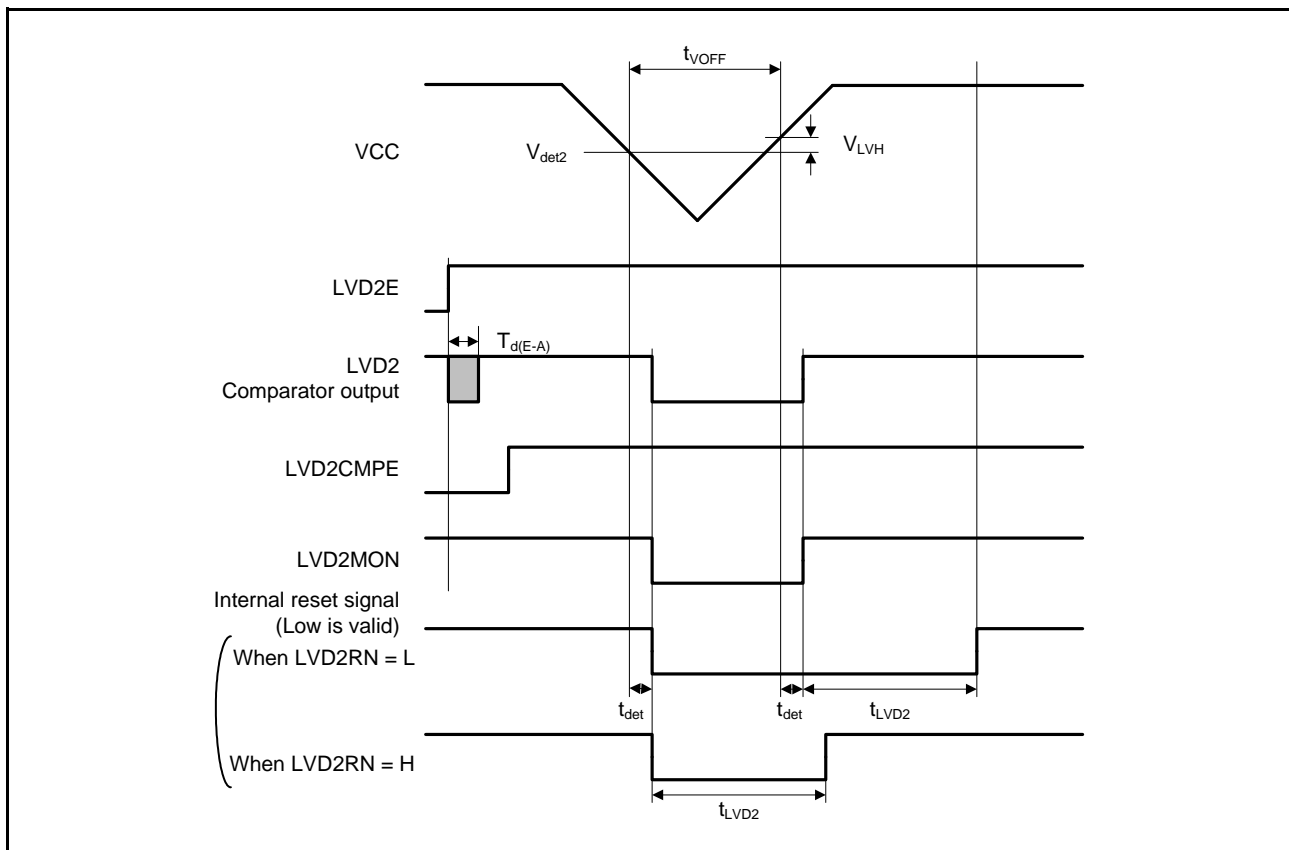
$t_{VOFF}$

VCC

$V_{det2}$

$V_{LVH}$

LVD2E

$T_{d(E-A)}$

LVD2
Comparator output

LVD2CMPE

LVD2MON

Internal reset signal
(Low is valid)

When LVD2RN = L

$t_{det}$

$t_{det}$

$t_{LVD2}$

When LVD2RN = H

$t_{LVD2}$